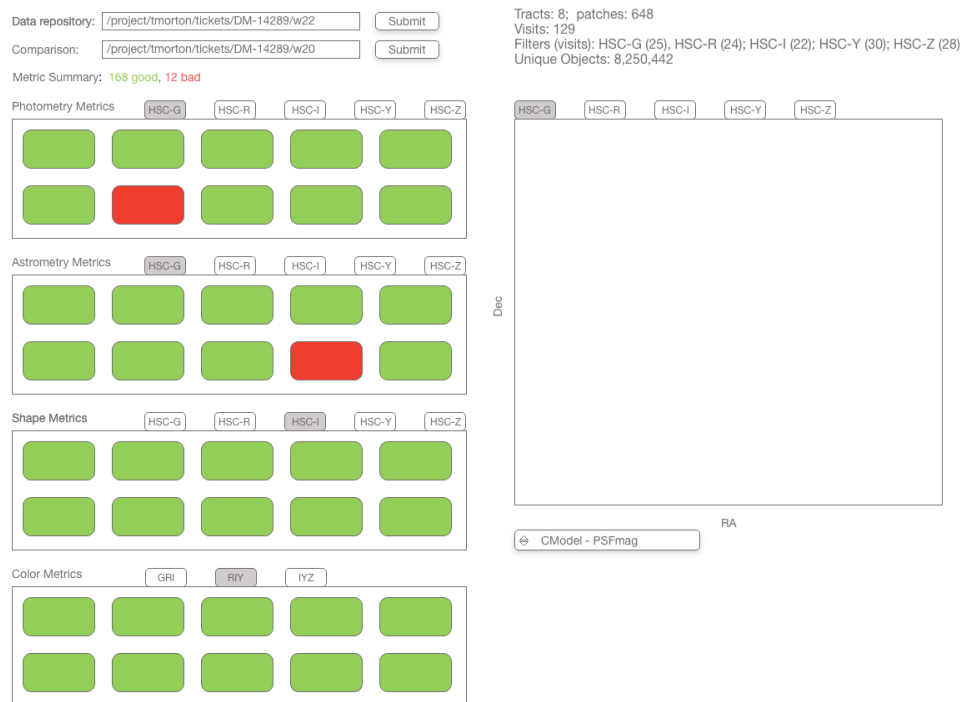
Data repository: /project/tmorton/tickets/DM-14289/w22 Submit

Comparison: /project/tmorton/tickets/DM-14289/w20 Submit

Metric Summary: 168 good, 12 bad

Tracts: 8; patches: 648
Visits: 129
Filters (visits): HSC-G (25), HSC-R (24); HSC-I (22); HSC-Y (30); HSC-Z (28)
Unique Objects: 8,250,442

Photometry Metrics HSC-G HSC-R HSC-I HSC-Y HSC-Z

Astrometry Metrics HSC-G HSC-R HSC-I HSC-Y HSC-Z

Shape Metrics HSC-G HSC-R HSC-I HSC-Y HSC-Z

Color Metrics GRI RIY IYZ

HSC-G HSC-R HSC-I HSC-Y HSC-Z

Dec

RA

CModel - PSFmag